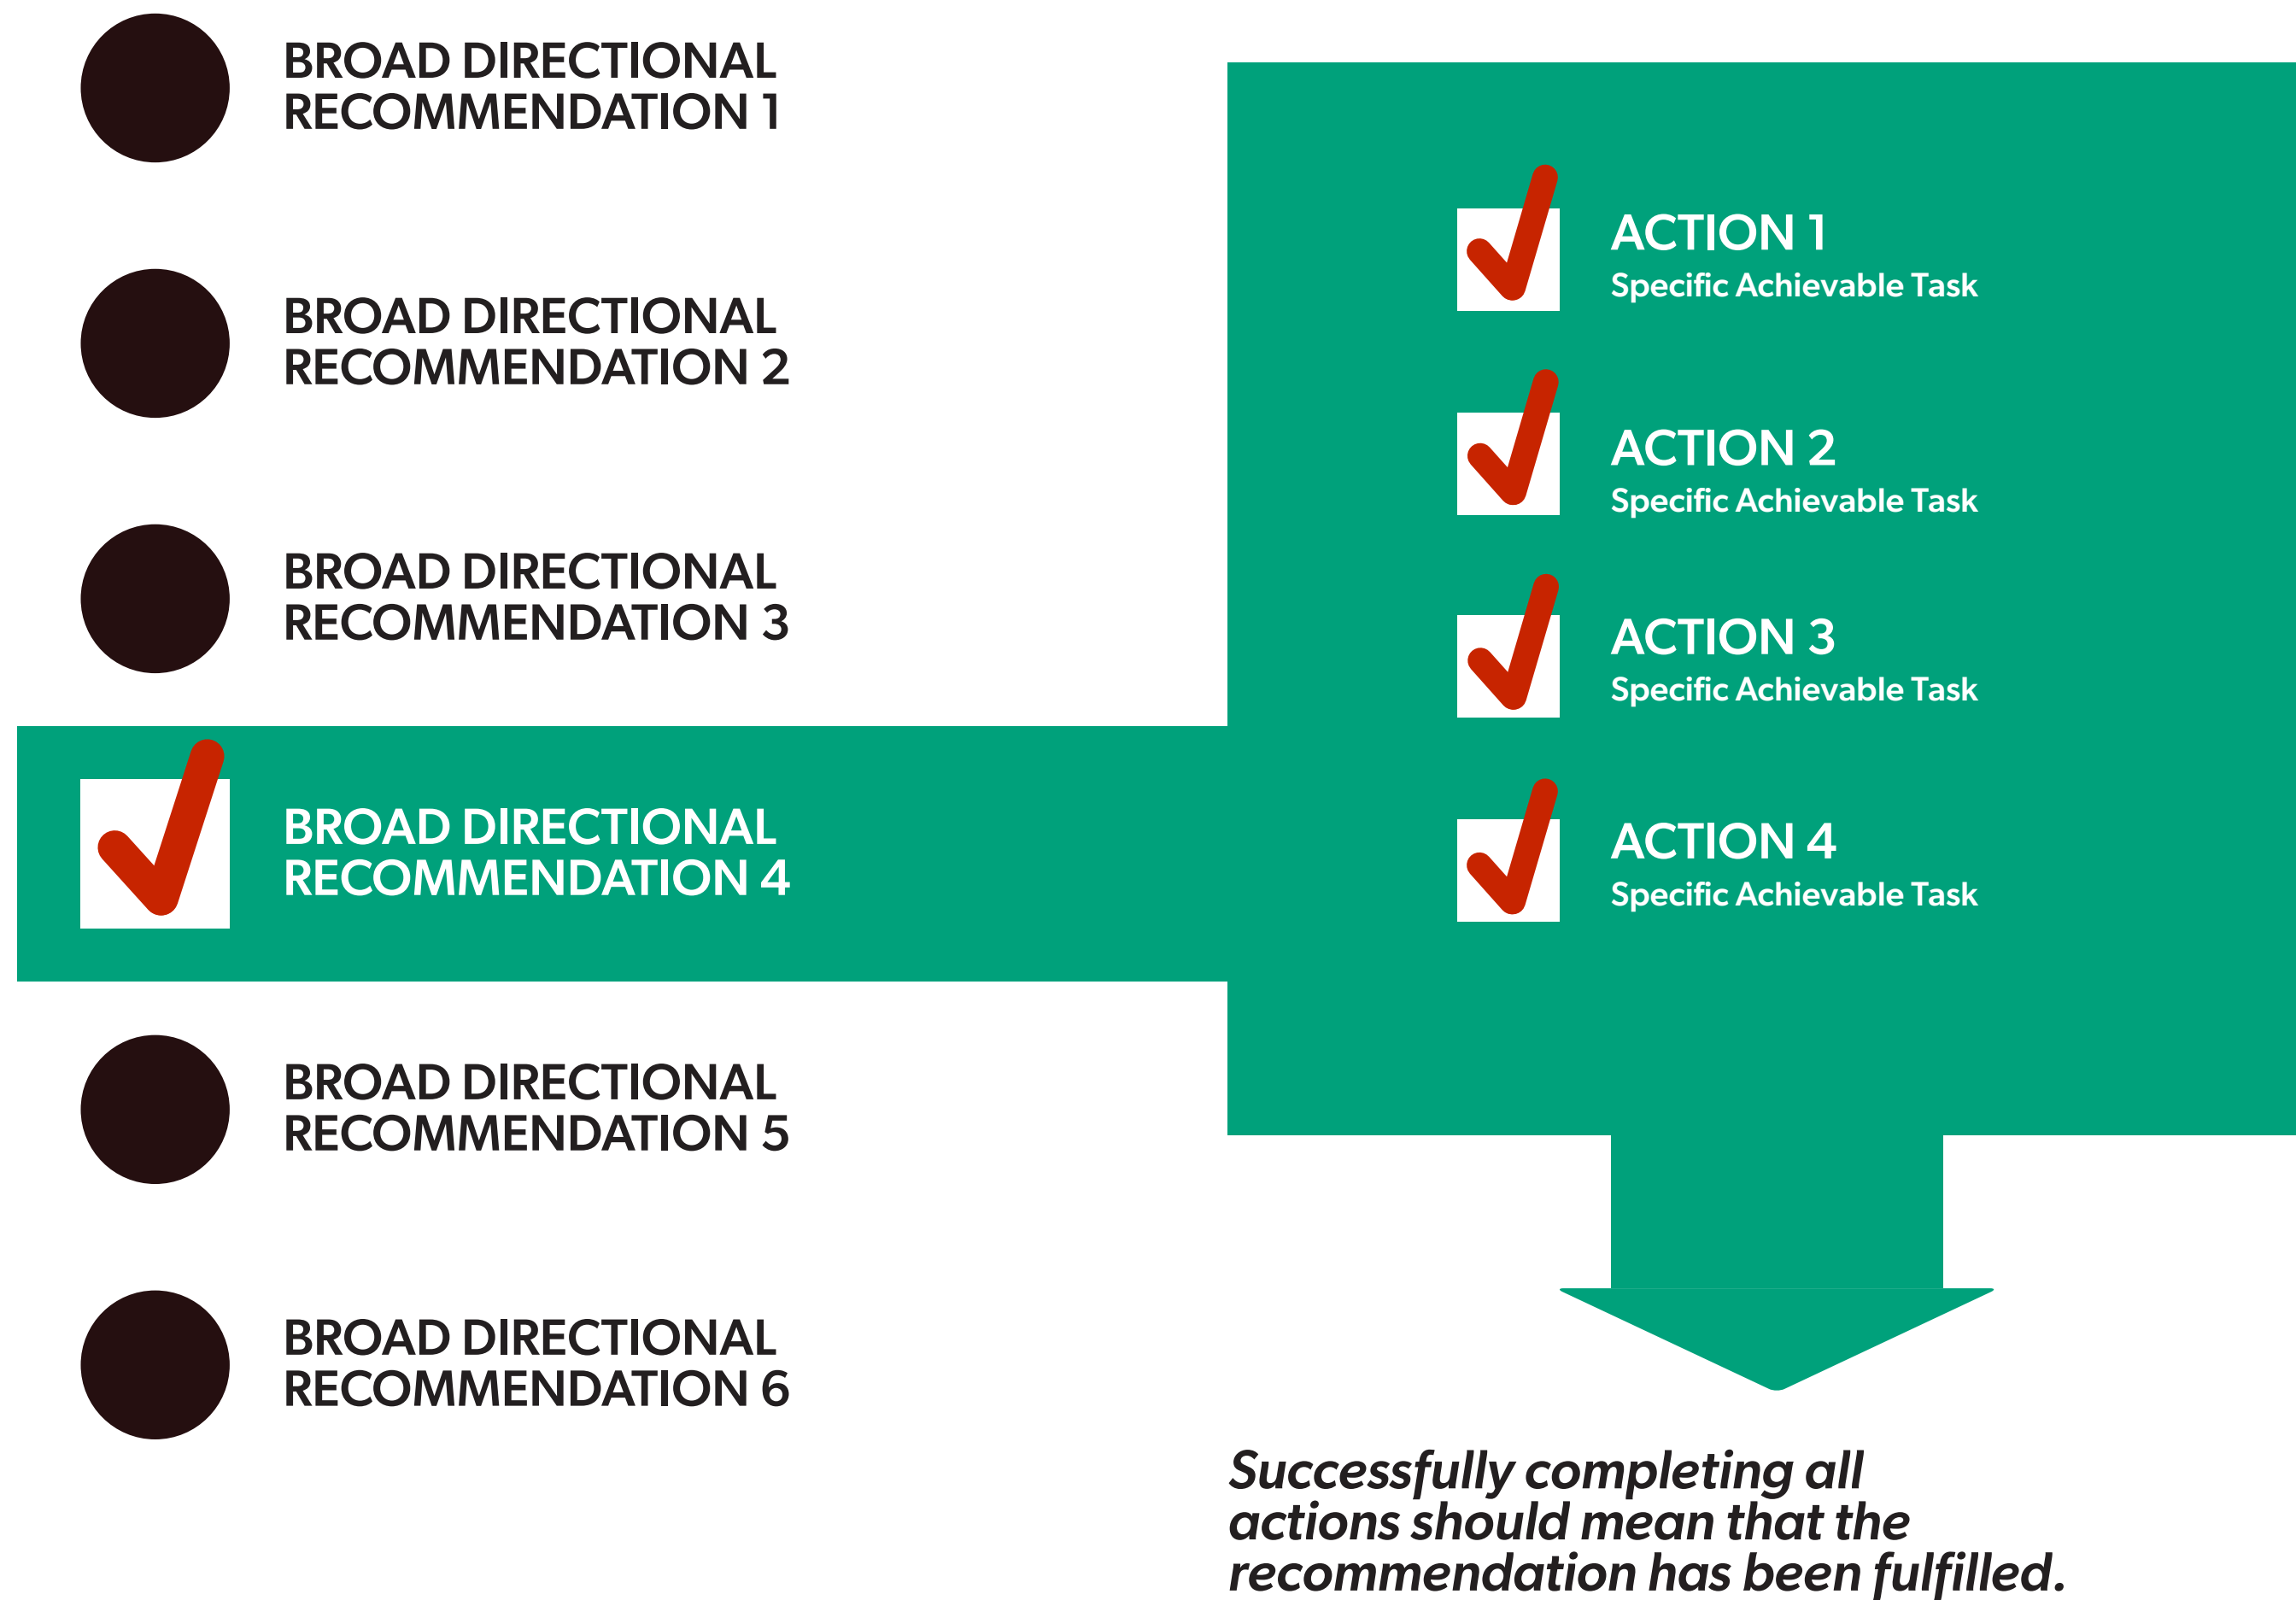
BROAD DIRECTIONAL RECOMMENDATION 1

BROAD DIRECTIONAL RECOMMENDATION 2

BROAD DIRECTIONAL RECOMMENDATION 3

BROAD DIRECTIONAL RECOMMENDATION 4

BROAD DIRECTIONAL RECOMMENDATION 5

BROAD DIRECTIONAL RECOMMENDATION 6

ACTION 1
Specific Achievable Task

ACTION 2
Specific Achievable Task

ACTION 3
Specific Achievable Task

ACTION 4
Specific Achievable Task

Successfully completing all actions should mean that the recommendation has been fulfilled.